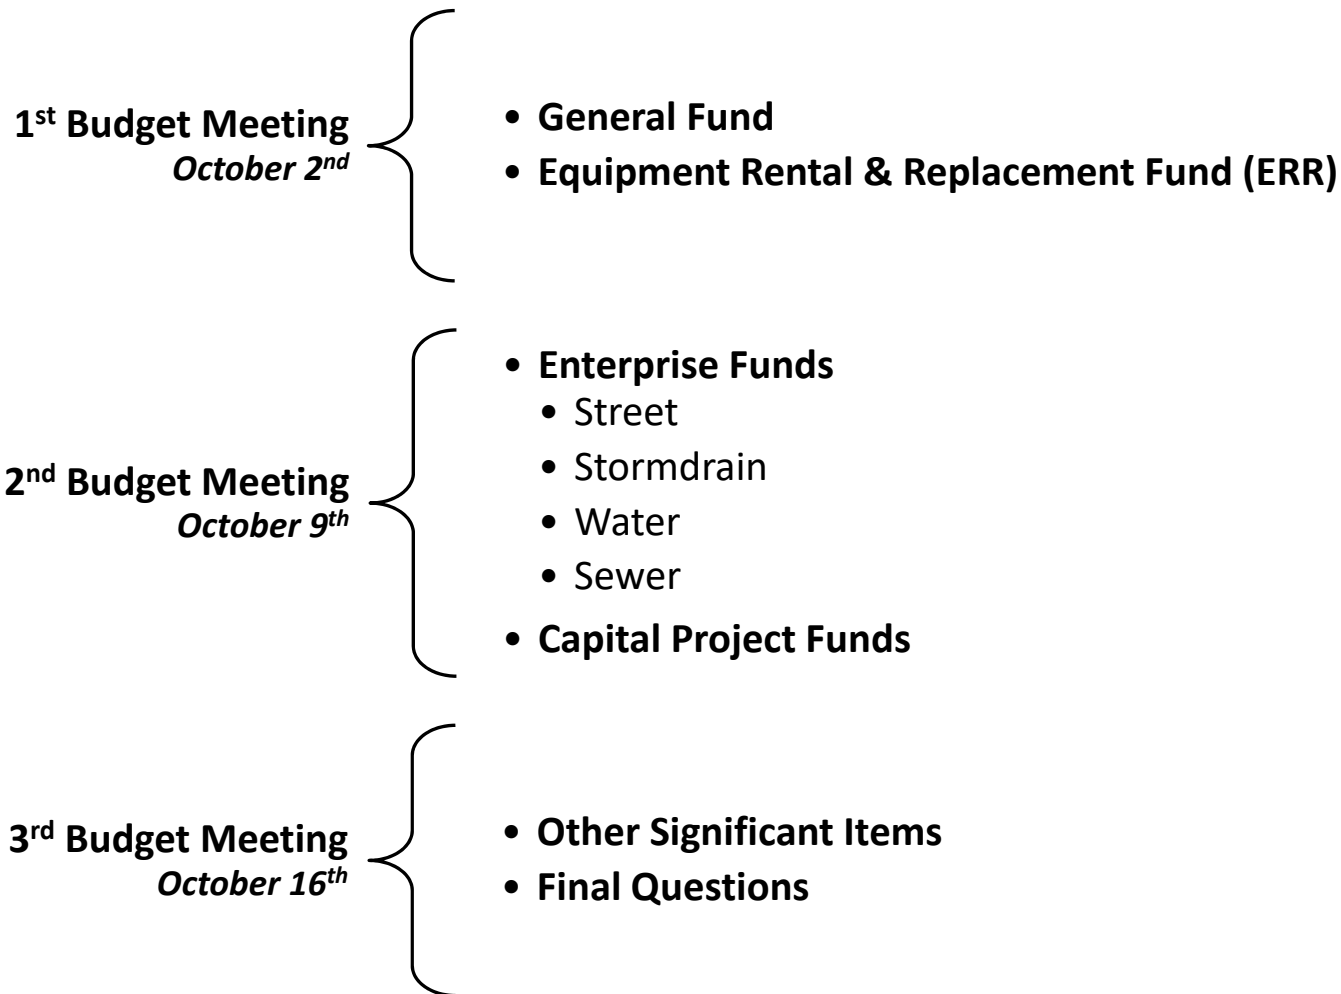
1$^{st}$ Budget Meeting
October 2$^{nd}$

- General Fund
- Equipment Rental & Replacement Fund (ERR)

2$^{nd}$ Budget Meeting
October 9$^{th}$

- Enterprise Funds
  - Street
  - Stormdrain
  - Water
  - Sewer
- Capital Project Funds

3$^{rd}$ Budget Meeting
October 16$^{th}$

- Other Significant Items
- Final Questions